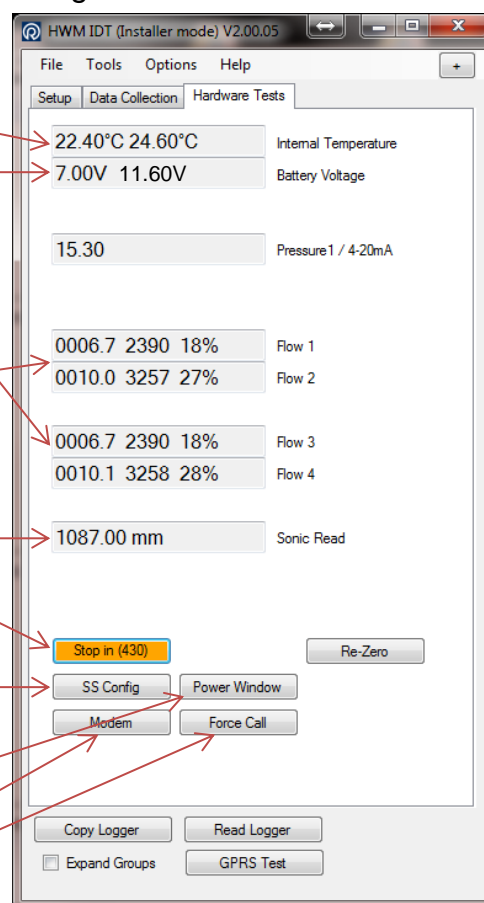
HWM IDT (Installer mode) V2.00.05

File Tools Options Help +

Setup Data Collection Hardware Tests

22.40°C 24.60°C Internal Temperature

7.00V 11.60V Battery Voltage

15.30 Pressure1 / 4-20mA

0006.7 2390 18% Flow 1

0010.0 3257 27% Flow 2

0006.7 2390 18% Flow 3

0010.1 3258 28% Flow 4

1087.00 mm Sonic Read

Stop in (430)

Re-Zero

SS Config

Power Window

Modem

Force Call

Copy Logger

Read Logger

Expand Groups

GPRS Test